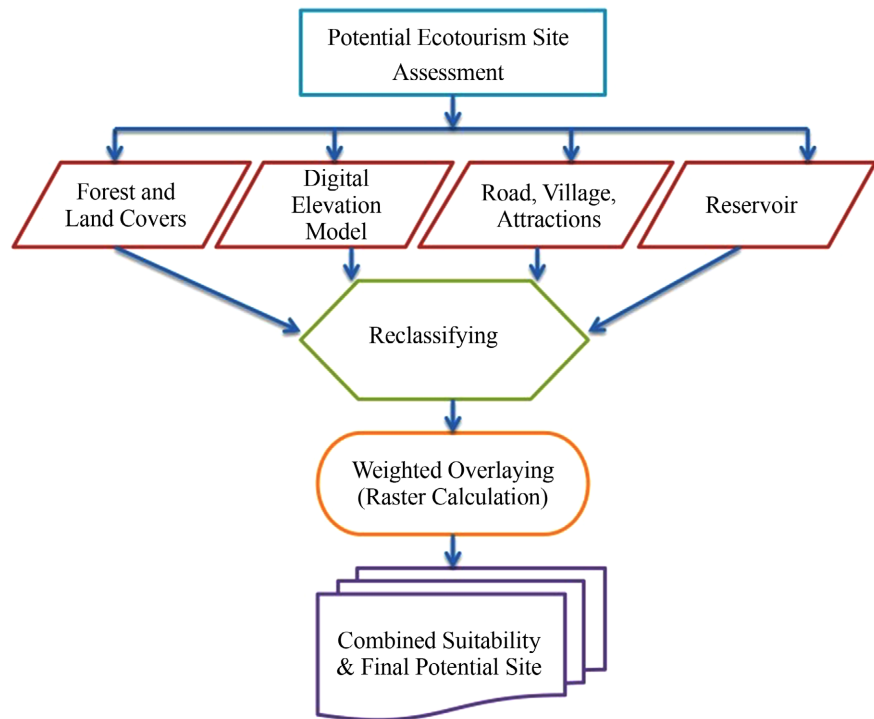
Potential Ecotourism Site Assessment

Forest and Land Covers

Digital Elevation Model

Road, Village, Attractions

Reservoir

Reclassifying

Weighted Overlaying (Raster Calculation)

Combined Suitability & Final Potential Site